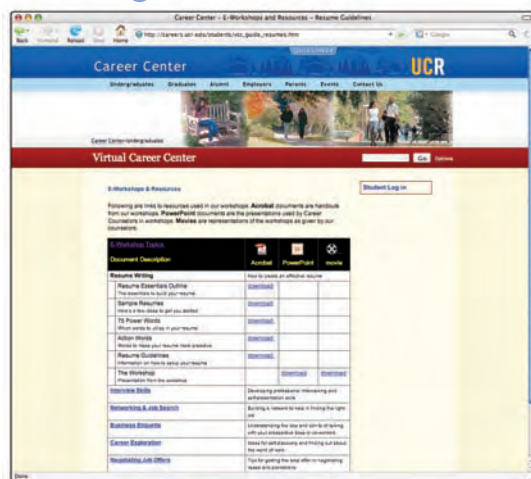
Career Center - E-Workshops and Resources - Resume Guidelines

Back Forward Reload Stop Home

http://career.ucr.edu/students/viz_guide_resumes.htm

Google

Career Center

UCR

Undergraduates Graduates Alumni Employers Parents Events Contact Us

Career Center>Undergraduates

Virtual Career Center

Go Options

Student Log In

E-Workshops & Resources

Following are links to resources used in our workshops. Acrobat documents are handouts from our workshops. PowerPoint documents are the presentations used by Career Counselors in workshops. Movies are representations of the workshops as given by our counselors.

| E-Workshop Topics<br>Document Description | | Acrobat | PowerPoint | movie |
|---|---|---|---|---|
| Resume Writing | How to create an effective resume | | | |
| Resume Essentials Outline<br>The essentials to build your resume | | Download | | |
| Sample Resumes<br>Here's a few ideas to get you started | | Download | | |
| 75 Power Words<br>Which words to utilize in your resume | | Download | | |
| Action Words<br>Words to make your resume more proactive | | Download | | |
| Resume Guidelines<br>Information on how to setup your resume | | Download | | |
| The Workshop<br>Presentation from the workshop | | | Download | Download |
| Interview Skills | Developing professional interviewing and self-presentation skills | | | |
| Networking & Job Search | Building a network to help in finding the right job | | | |
| Business Etiquette | Understanding the dos and don'ts of acting with your prospective boss or co-workers | | | |
| Career Exploration | Ideas for self-discovery and finding out about the world of work | | | |
| Negotiating Job Offers | Tips for getting the best offer in negotiating leases and promotions | | | |

Done